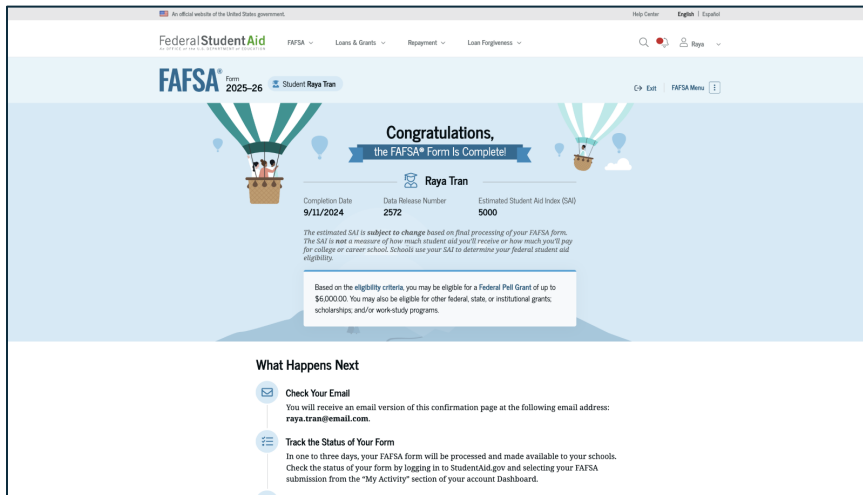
An official website of the United States government.

Help Center English | Español

Federal Student Aid
AN OFFICE of the U.S. DEPARTMENT of EDUCATION

FAFSA Loans & Grants Repayment Loan Forgiveness

Raya

FAFSA® Form 2025–26 Student Raya Tran

Exit FAFSA Menu

Congratulations,
the FAFSA® Form Is Complete!

Raya Tran

Completion Date
9/11/2024

Data Release Number
2572

Estimated Student Aid Index (SAI)
5000

The estimated SAI is **subject to change** based on final processing of your FAFSA form. The SAI is **not** a measure of how much student aid you'll receive or how much you'll pay for college or career school. Schools use your SAI to determine your federal student aid eligibility.

Based on the eligibility criteria, you may be eligible for a Federal Pell Grant of up to $6,000.00. You may also be eligible for other federal, state, or institutional grants; scholarships; and/or work-study programs.

What Happens Next

Check Your Email
You will receive an email version of this confirmation page at the following email address: **raya.tran@email.com**.

Track the Status of Your Form
In one to three days, your FAFSA form will be processed and made available to your schools. Check the status of your form by logging in to StudentAid.gov and selecting your FAFSA submission from the "My Activity" section of your account Dashboard.